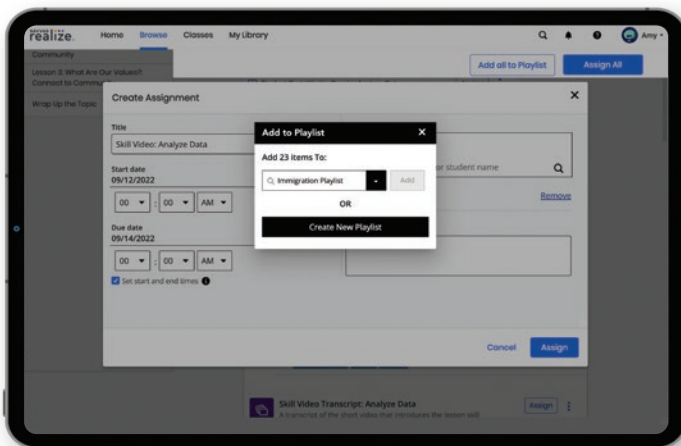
realize.

Home Browse Classes My Library

Amy

Community

Lesson 3: What Are Our Values?

Connect to Comm

Wrap Up the Topic

Add all to Playlist

Assign All

Create Assignment

Title

Skill Video: Analyze Data

Start date

09/12/2022

00 : 00 AM

Due date

09/14/2022

00 : 00 AM

Set start and end times

or student name

Remove

Cancel

Assign

Add to Playlist

Add 23 items To:

Immigration Playlist

Add

OR

Create New Playlist

Skill Video Transcript: Analyze Data

A transcript of the short video that introduces the lesson skill

Assign